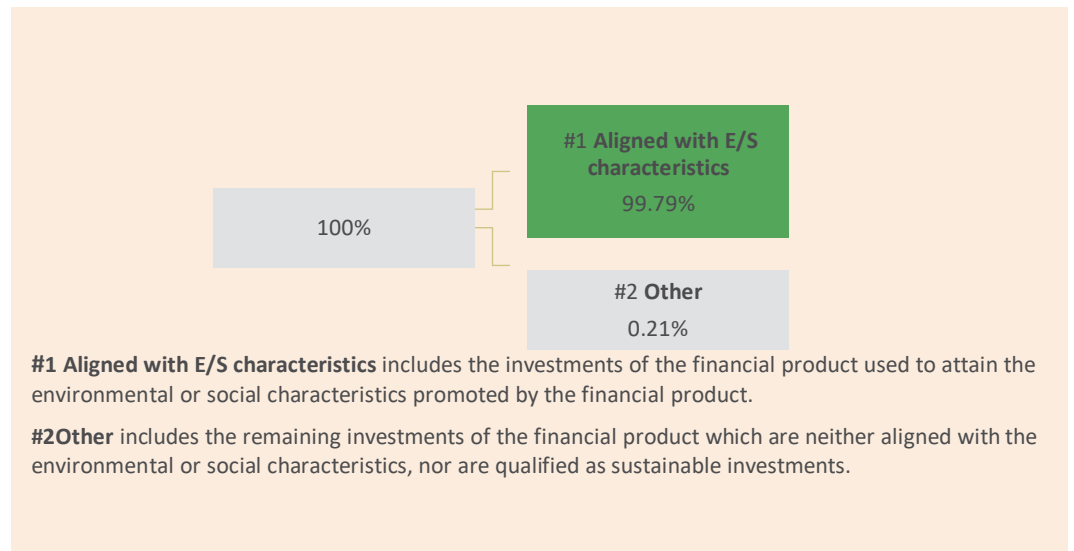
#1 Aligned with E/S characteristics
99.79%

100%

#2 Other
0.21%

#1 Aligned with E/S characteristics includes the investments of the financial product used to attain the environmental or social characteristics promoted by the financial product.

#2Other includes the remaining investments of the financial product which are neither aligned with the environmental or social characteristics, nor are qualified as sustainable investments.